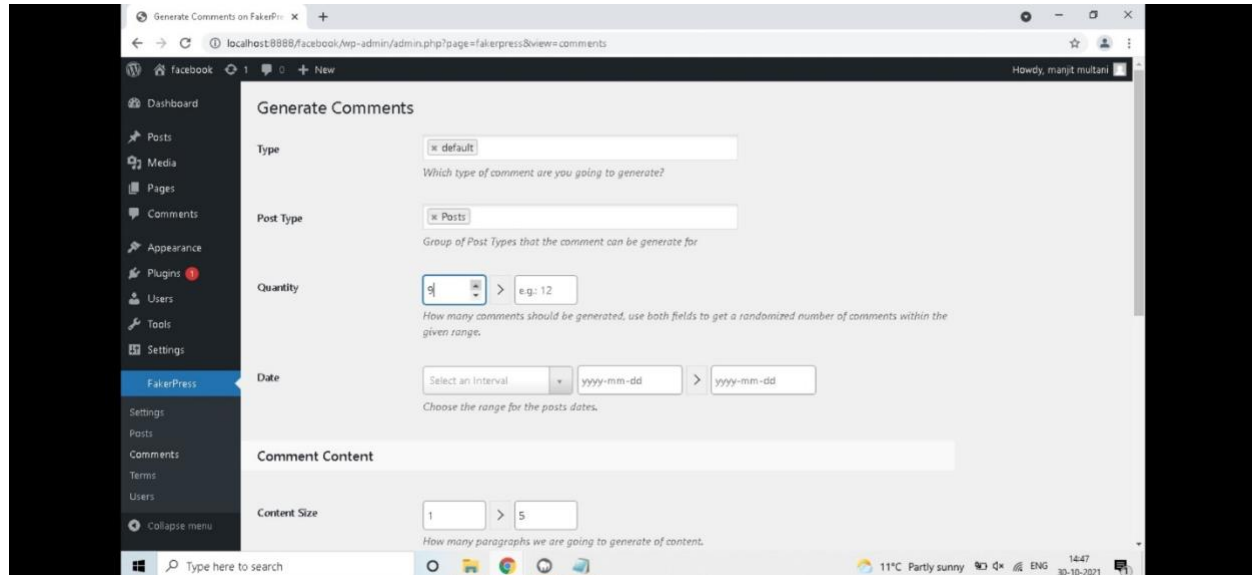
Generate Comments on FakerPr ×  +

localhost:8888/facebook/wp-admin/admin.php?page=fakerpress&view=comments

facebook 1 0 + New

Howdy, manjit multani

Dashboard
Posts
Media
Pages
Comments
Appearance
Plugins 1
Users
Tools
Settings
FakerPress
Settings
Posts
Comments
Terms
Users
Collapse menu

Generate Comments

Type
× default
Which type of comment are you going to generate?

Post Type
× Posts
Group of Post Types that the comment can be generate for

Quantity
9 > e.g.: 12
How many comments should be generated, use both fields to get a randomized number of comments within the given range.

Date
Select an Interval | yyyy-mm-dd > yyyy-mm-dd
Choose the range for the posts dates.

Comment Content

Content Size
1 > 5
How many paragraphs we are going to generate of content.

Type here to search

11°C Partly sunny ENG 14:47 30-10-2021